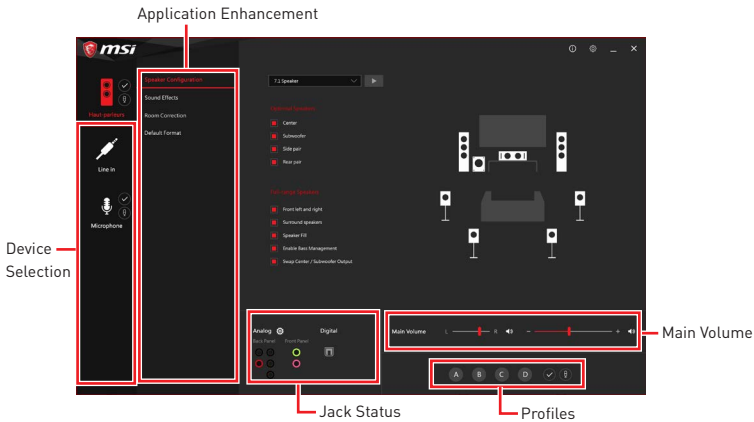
Application Enhancement

msi

Haut-parleurs

Line In

Microphone

Speaker Configuration

Sound Effects

Room Correction

Default Format

7.1 Speaker

Optional Speakers

Center

Subwoofer

Side pair

Rear pair

Full-range Speakers

Front left and right

Surround speakers

Speaker Fill

Enable Bass Management

Swap Center / Subwoofer Output

Analog

Back Panel

Front Panel

Digital

Main Volume

L

R

A

B

C

D

Device Selection

Jack Status

Profiles

Main Volume